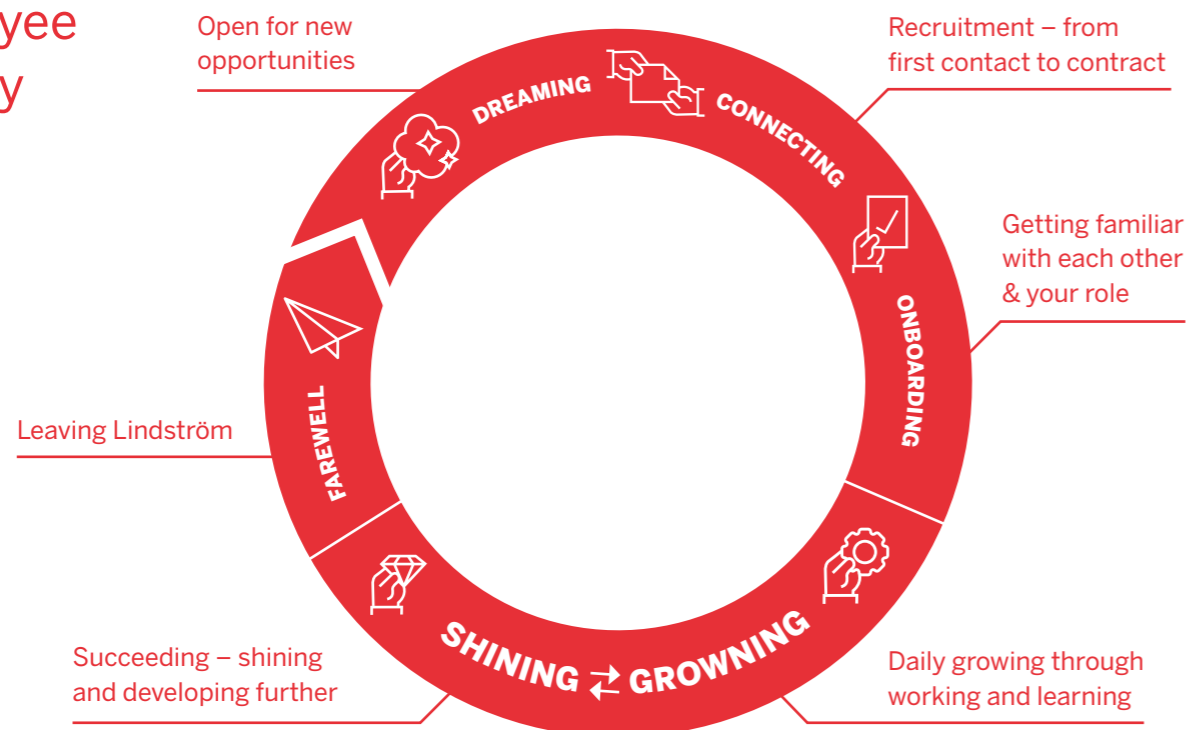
yee
y

Open for new opportunities

DREAMING

CONNECTING

Recruitment – from first contact to contract

Getting familiar with each other & your role

ONBOARDING

FAREWELL

Leaving Lindström

SHINING ⇄ GROWNING

Succeeding – shining and developing further

Daily growing through working and learning